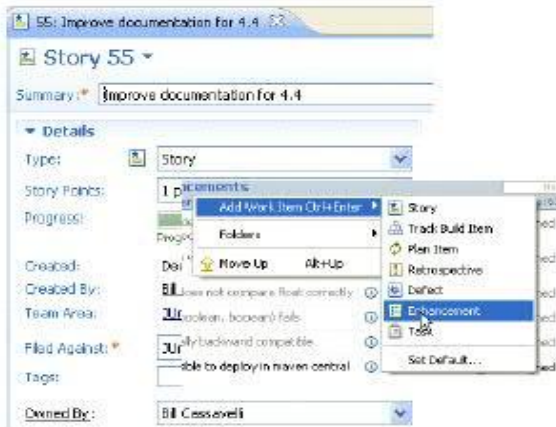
55: Improve documentation for 4.4

Story 55

Summary: * Improve documentation for 4.4

Details

Type: Story

Story Points: 1 p

Progress:

Created:

Created By: Bil

Team Area: Jur

Filed Against: * Jur

Tags:

Owned By: Bill Cassavelli

comments

Add Work Item Ctrl+Enter

Folders

Move Up Alt+Up

Story

Track Build Item

Plan Item

Retrospective

Defect

Enhancement

Task

Set Default...

does not compare float correctly

boolean, boolean) fails

ully backward compatible

able to deploy in maven central